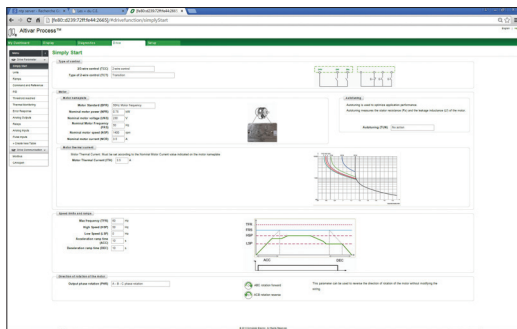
[fe80::d239:72ff:fe44:2665]/#/drive/function/SimplyStart

Altivar Process

My Dashboard | Display | Diagnostics | Drive | Setup

Simply Start

Type of control

2/3 wire control (TCC) 2-wire control

Type of 2-wire control (TCT) Transition

Motor

Motor nameplate

Motor Standard (BFR) [50Hz] Motor Frequency

Nominal motor power (NPR) 0.75 kW

Nominal motor voltage (UNS) 230 V

Nominal Motor Frequency (FRS) 50 Hz

Nominal motor speed (NSP) 1400 rpm

Nominal motor current (NCR) 3.3 A

Autotuning

Autotuning (TUN) No action

Motor thermal current

Motor Thermal Current (ITH) 3.3 A

Speeds limits and ramps

Max Frequency (TFR) 60 Hz

High Speed (HSP) 50 Hz

Low Speed (LSP) 0 Hz

Acceleration ramp time (ACC) 10 s

Deceleration ramp time (DEC) 10 s

TFR
FRS
HSP
LSP
ACC
DEC

Direction of rotation of the motor

Output phase rotation (PHR) ABC

ABC rotation forward
ACB rotation reverse